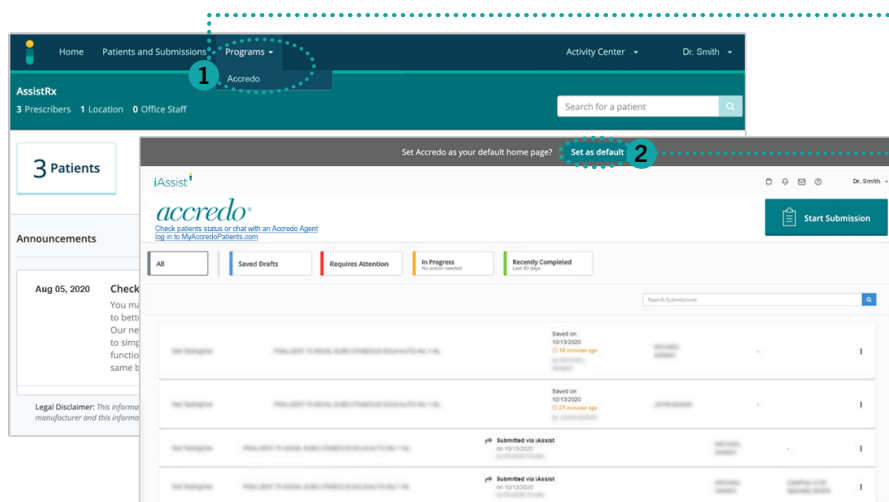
Home Patients and Submissions Programs ▾

1

Accredo

Activity Center ▾ Dr. Smith ▾

AssistRx

3 Prescribers 1 Location 0 Office Staff

Search for a patient

3 Patients

Announcements

Aug 05, 2020 Check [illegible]

You ma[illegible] to bett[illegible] Our ne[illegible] to simp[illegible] functio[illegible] same b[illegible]

Legal Disclaimer: This informa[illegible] manufacturer and this informa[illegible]

Set Accredo as your default home page? Set as default

2

iAssist

Dr. Smith ▾

accredo®

Check patients status or chat with an Accredo Agent
log in to MyAccredoPatients.com

Start Submission

All

Saved Drafts

Requires Attention

In Progress
No action needed

Recently Completed
Last 90 days

Search Submissions

Saved on 10/13/2020 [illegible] minutes ago

Saved on 10/13/2020 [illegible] minutes ago

Submitted via iAssist on 10/13/2020

Submitted via iAssist on 10/13/2020